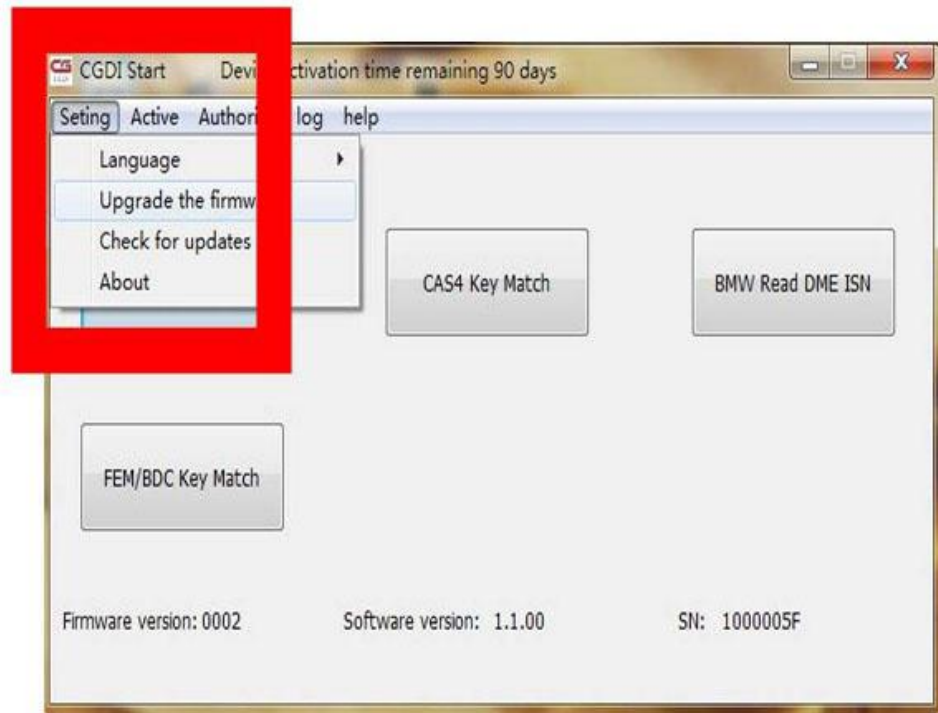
CG CGDI Start Devi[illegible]ctivation time remaining 90 days

Seting Active Authori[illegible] log help

Language
Upgrade the firmw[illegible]
Check for updates
About

CAS4 Key Match

BMW Read DME ISN

FEM/BDC Key Match

Firmware version: 0002

Software version: 1.1.00

SN: 1000005F